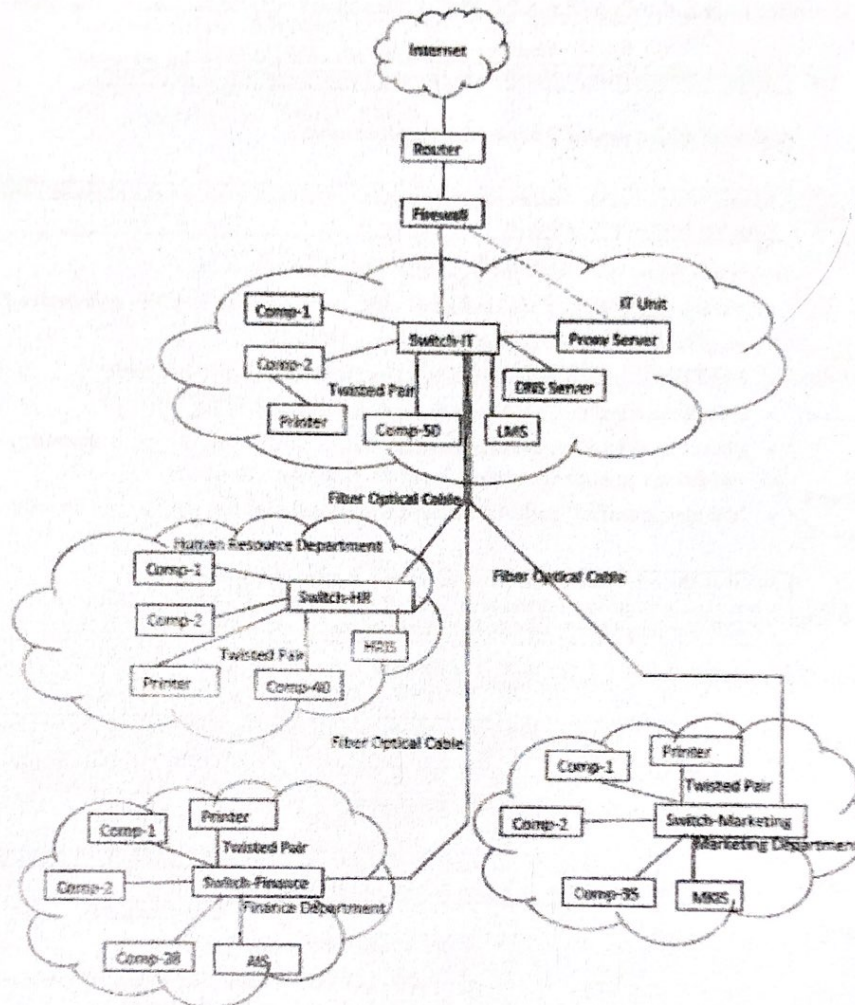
Internet

Router

Firewall

IT Unit

Comp-1

Switch-IT

Proxy Server

Comp-2

Twisted Pair

DNS Server

Printer

Comp-50

LMS

Fiber Optical Cable

Human Resource Department

Comp-1

Switch-HR

Comp-2

HRIS

Twisted Pair

Printer

Comp-40

Fiber Optical Cable

Fiber Optical Cable

Comp-1

Printer

Twisted Pair

Comp-2

Switch-Marketing

Marketing Department

Comp-35

MKIS

Comp-1

Printer

Twisted Pair

Comp-2

Switch-Finance

Finance Department

Comp-28

AIS